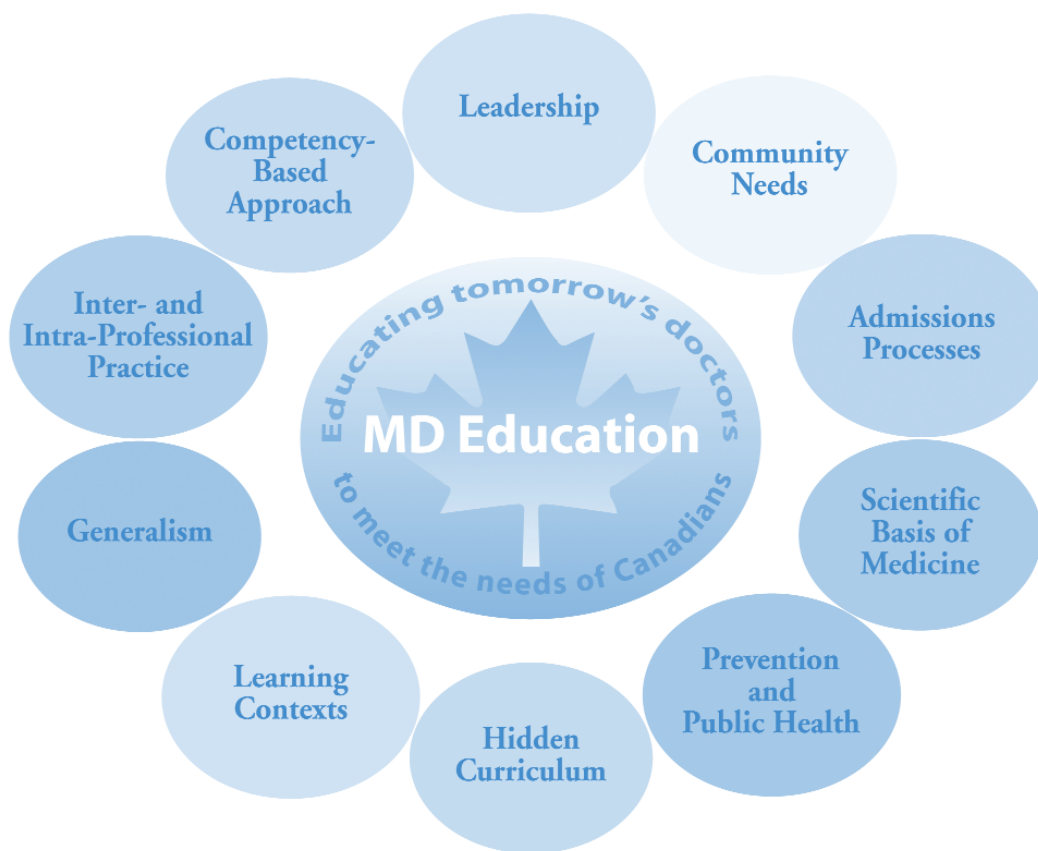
Educating tomorrow's doctors

MD Education

to meet the needs of Canadians

Leadership

Community Needs

Admissions Processes

Scientific Basis of Medicine

Prevention and Public Health

Hidden Curriculum

Learning Contexts

Generalism

Inter- and Intra-Professional Practice

Competency-Based Approach